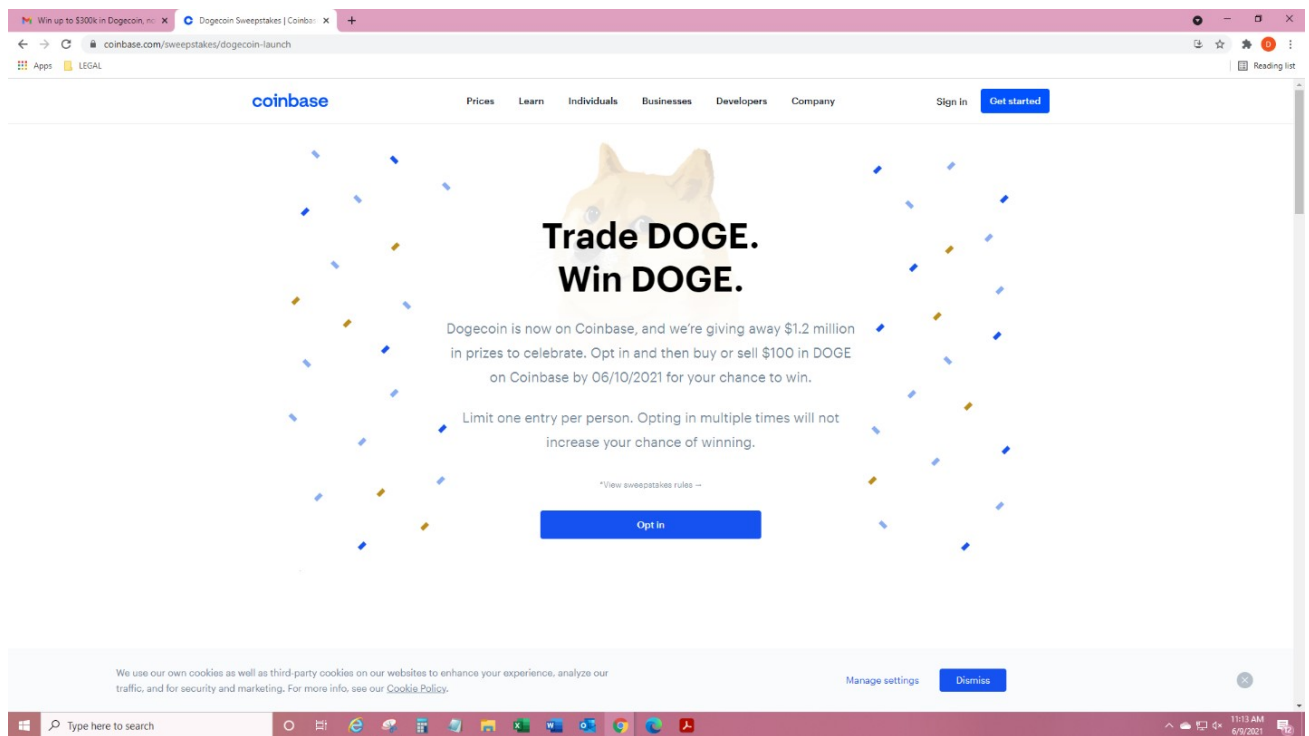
Win up to $300k in Dogecoin, no ×
Dogecoin Sweepstakes | Coinbas ×
+

coinbase.com/sweepstakes/dogecoin-launch

Apps LEGAL

Reading list

coinbase

Prices Learn Individuals Businesses Developers Company

Sign in Get started

Trade DOGE.
Win DOGE.

Dogecoin is now on Coinbase, and we're giving away $1.2 million in prizes to celebrate. Opt in and then buy or sell $100 in DOGE on Coinbase by 06/10/2021 for your chance to win.

Limit one entry per person. Opting in multiple times will not increase your chance of winning.

*View sweepstakes rules →

Opt in

We use our own cookies as well as third-party cookies on our websites to enhance your experience, analyze our traffic, and for security and marketing. For more info, see our Cookie Policy.

Manage settings Dismiss

Type here to search

11:13 AM
6/9/2021